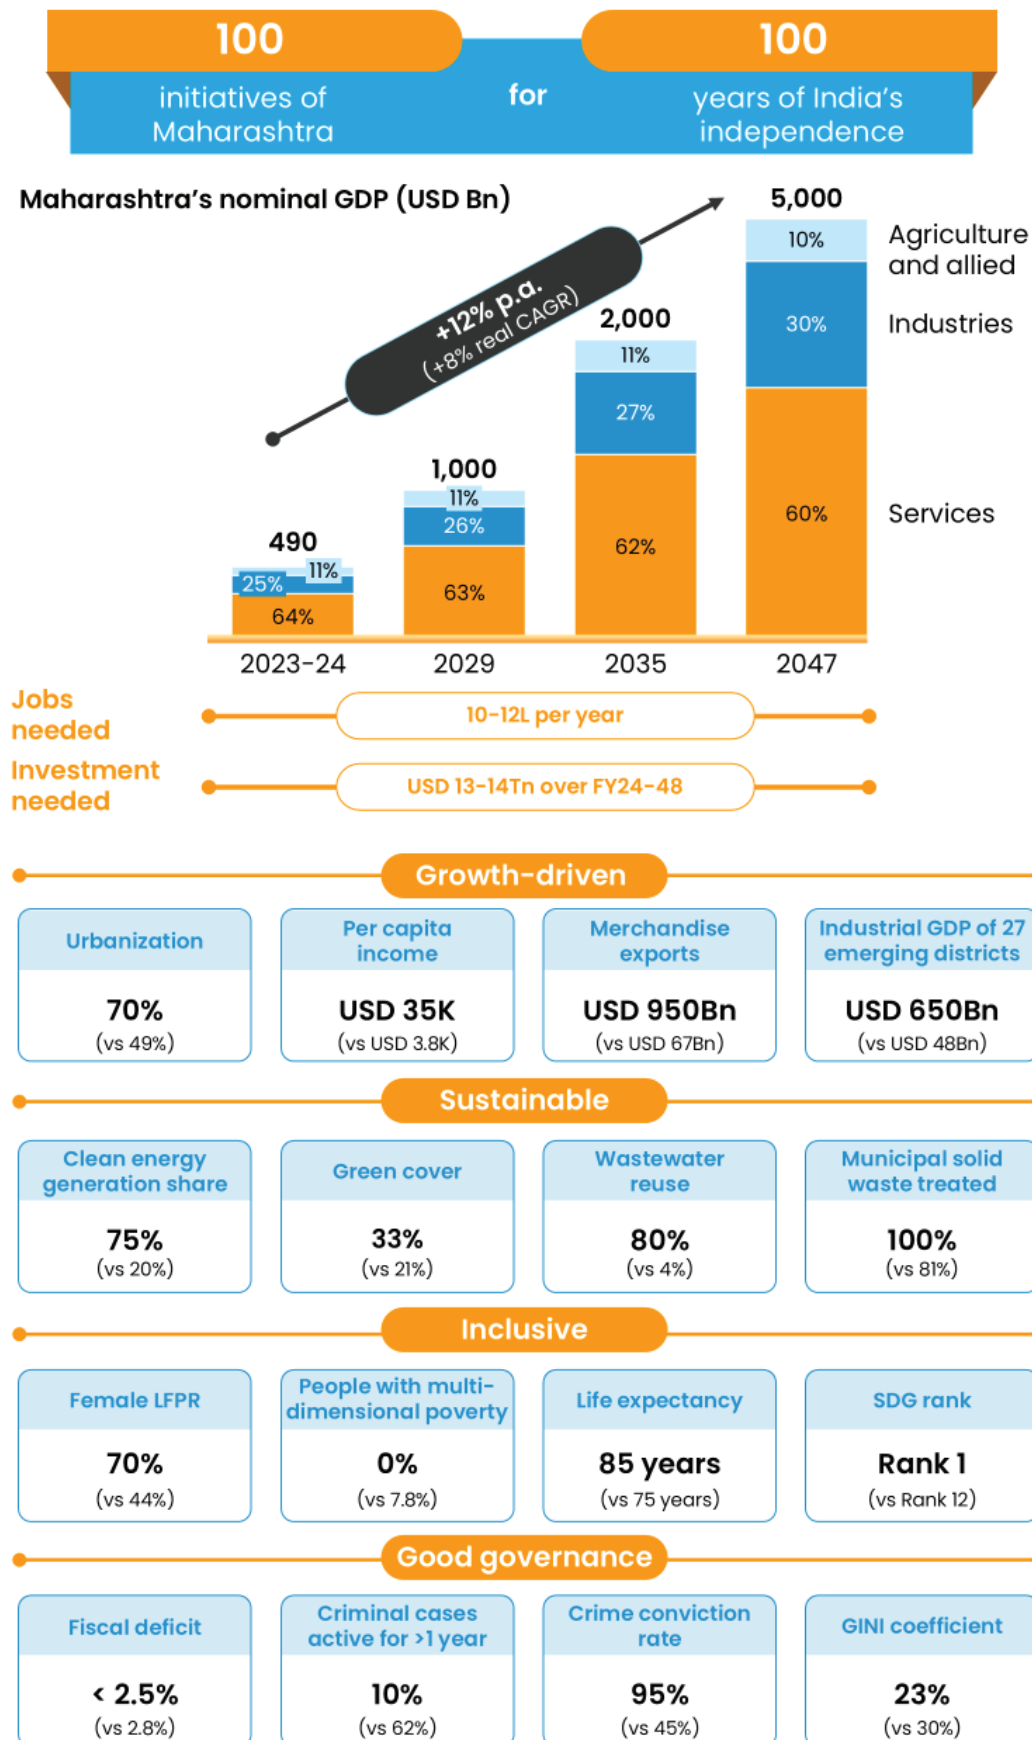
100 initiatives of Maharashtra for 100 years of India's independence

Maharashtra's nominal GDP (USD Bn)

+12% p.a. (+8% real CAGR)

| | 2023-24 | 2029 | 2035 | 2047 |
|---|---|---|---|---|
| Total | 490 | 1,000 | 2,000 | 5,000 |
| Agriculture and allied | 11% | 11% | 11% | 10% |
| Industries | 25% | 26% | 27% | 30% |
| Services | 64% | 63% | 62% | 60% |

Jobs needed: 10-12L per year

Investment needed: USD 13-14Tn over FY24-48

Growth-driven

Urbanization
70%
(vs 49%)

Per capita income
USD 35K
(vs USD 3.8K)

Merchandise exports
USD 950Bn
(vs USD 67Bn)

Industrial GDP of 27 emerging districts
USD 650Bn
(vs USD 48Bn)

Sustainable

Clean energy generation share
75%
(vs 20%)

Green cover
33%
(vs 21%)

Wastewater reuse
80%
(vs 4%)

Municipal solid waste treated
100%
(vs 81%)

Inclusive

Female LFPR
70%
(vs 44%)

People with multi-dimensional poverty
0%
(vs 7.8%)

Life expectancy
85 years
(vs 75 years)

SDG rank
Rank 1
(vs Rank 12)

Good governance

Fiscal deficit
< 2.5%
(vs 2.8%)

Criminal cases active for >1 year
10%
(vs 62%)

Crime conviction rate
95%
(vs 45%)

GINI coefficient
23%
(vs 30%)